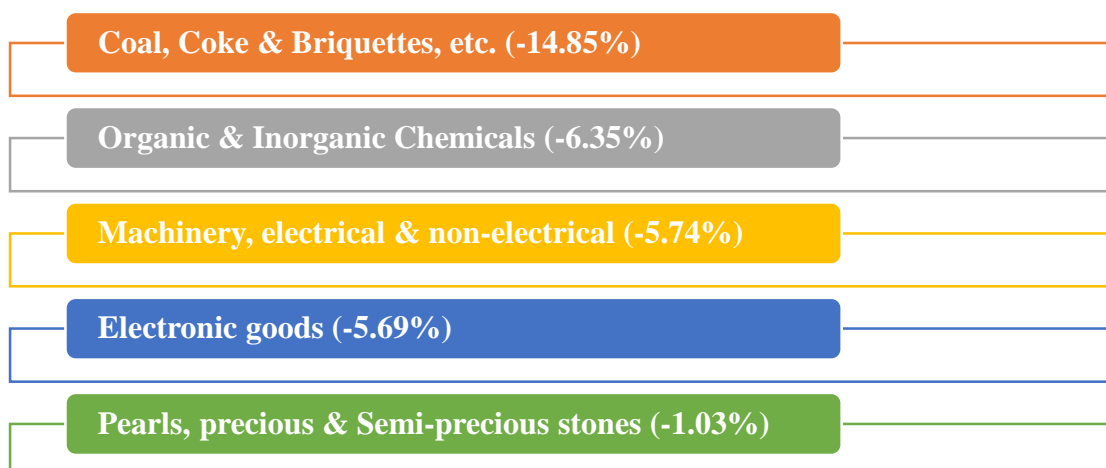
Coal, Coke & Briquettes, etc. (-14.85%)

Organic & Inorganic Chemicals (-6.35%)

Machinery, electrical & non-electrical (-5.74%)

Electronic goods (-5.69%)

Pearls, precious & Semi-precious stones (-1.03%)